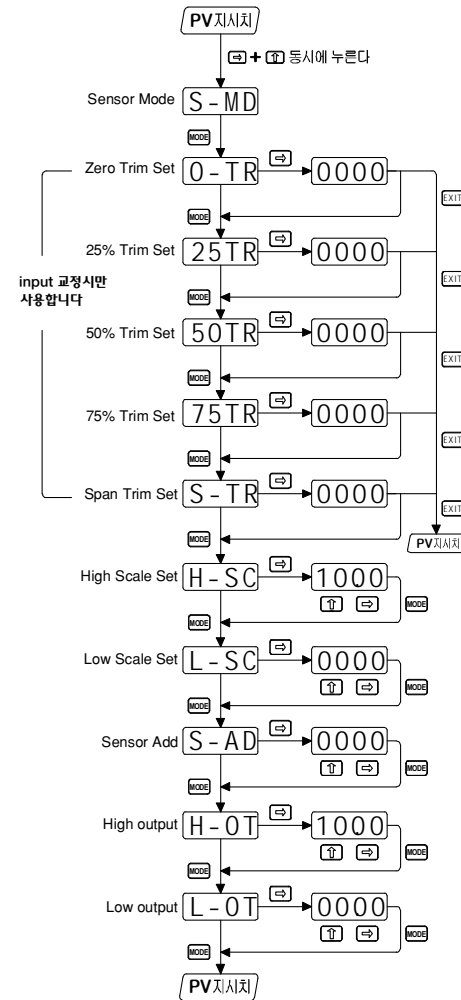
PV지시치

⇨ + ⇧ 동시에 누른다

Sensor Mode S-MD

MODE

Zero Trim Set 0-TR ⇨ 0000

EXIT

MODE

25% Trim Set 25TR ⇨ 0000

EXIT

input 교정시만 사용합니다

MODE

50% Trim Set 50TR ⇨ 0000

EXIT

MODE

75% Trim Set 75TR ⇨ 0000

EXIT

MODE

Span Trim Set S-TR ⇨ 0000

EXIT

PV지시치

MODE

High Scale Set H-SC ⇨ 1000

⇧ ⇨ MODE

MODE

Low Scale Set L-SC ⇨ 0000

⇧ ⇨ MODE

Sensor Add S-AD ⇨ 0000

⇧ ⇨ MODE

High output H-0T ⇨ 1000

⇧ ⇨ MODE

Low output L-0T ⇨ 0000

⇧ ⇨ MODE

MODE

PV지시치